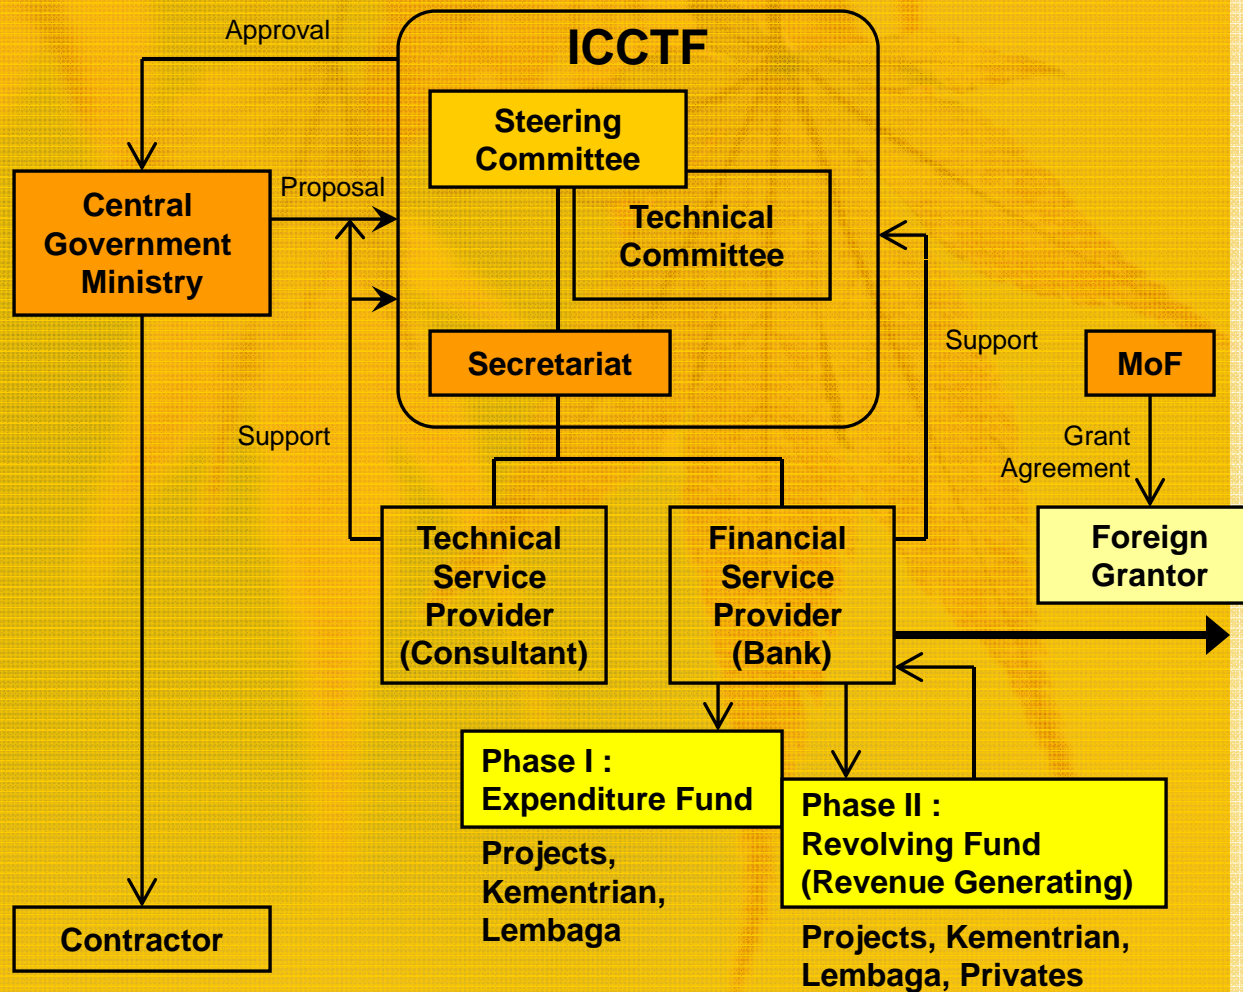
Approval

ICCTF

Steering Committee

Technical Committee

Central Government Ministry

Proposal

Secretariat

Support

Support

MoF

Grant Agreement

Foreign Grantor

Technical Service Provider (Consultant)

Financial Service Provider (Bank)

Phase I : Expenditure Fund

Projects, Kementrian, Lembaga

Phase II : Revolving Fund (Revenue Generating)

Projects, Kementrian, Lembaga, Privates

Contractor